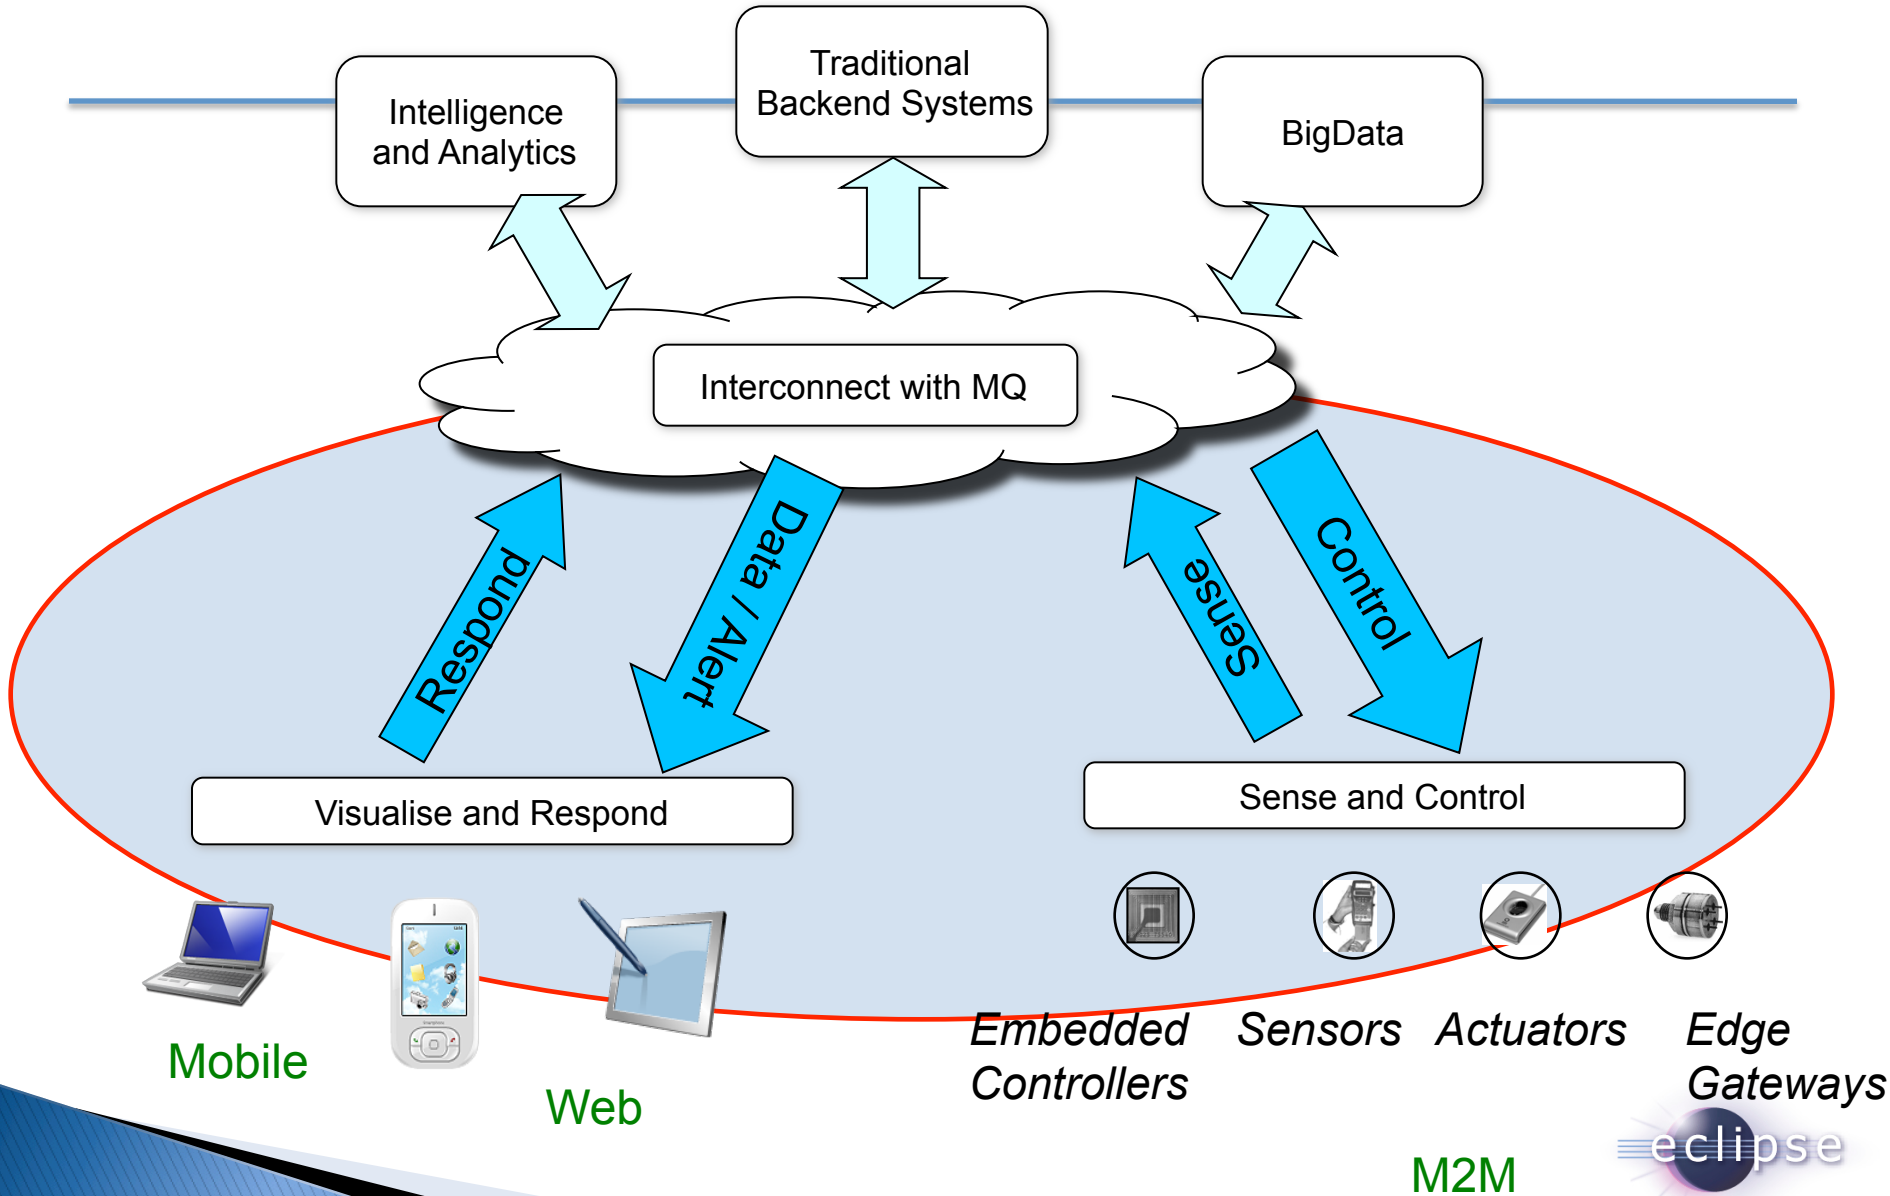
Intelligence and Analytics

Traditional Backend Systems

BigData

Interconnect with MQ

Respond

Data / Alert

Sense

Control

Visualise and Respond

Sense and Control

Embedded Controllers

Sensors

Actuators

Edge Gateways

Mobile

Web

M2M

eclipse